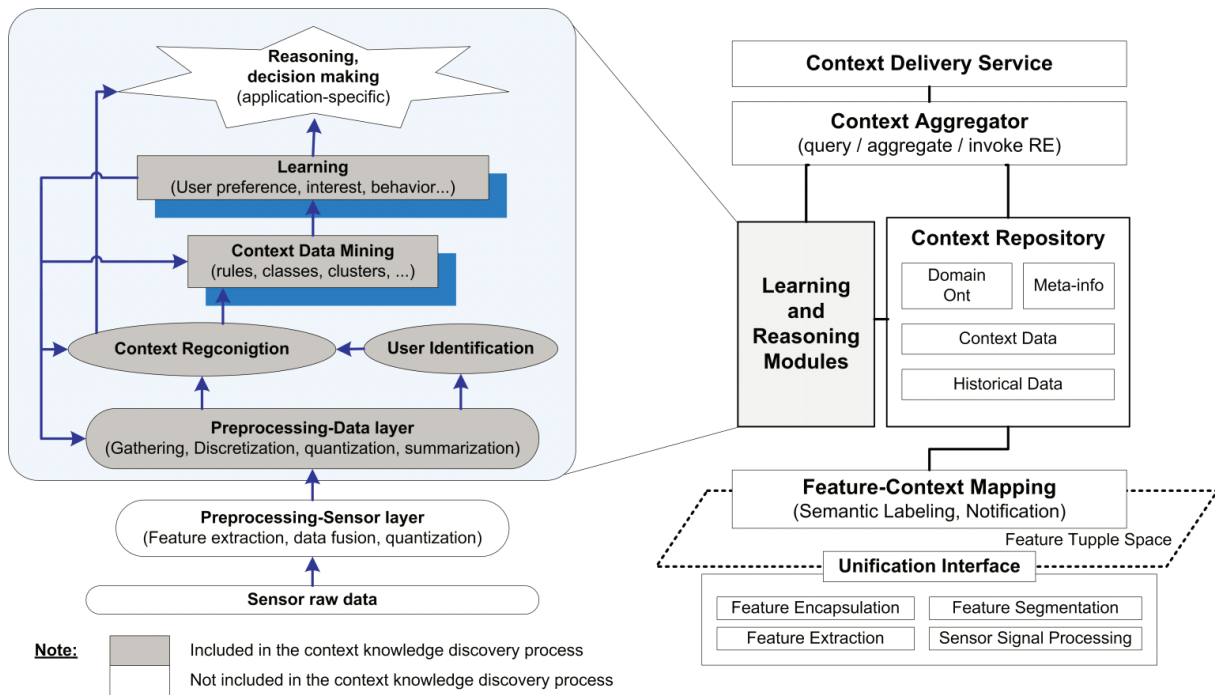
Reasoning, decision making (application-specific)

Learning (User preference, interest, behavior...)

Context Data Mining (rules, classes, clusters, ...)

Context Regconigtion

User Identification

Preprocessing-Data layer (Gathering, Discretization, quantization, summarization)

Preprocessing-Sensor layer (Feature extraction, data fusion, quantization)

Sensor raw data

Note:

Included in the context knowledge discovery process

Not included in the context knowledge discovery process

Context Delivery Service

Context Aggregator (query / aggregate / invoke RE)

Learning and Reasoning Modules

Context Repository

Domain Ont

Meta-info

Context Data

Historical Data

Feature-Context Mapping (Semantic Labeling, Notification)

Feature Tupple Space

Unification Interface

Feature Encapsulation

Feature Segmentation

Feature Extraction

Sensor Signal Processing